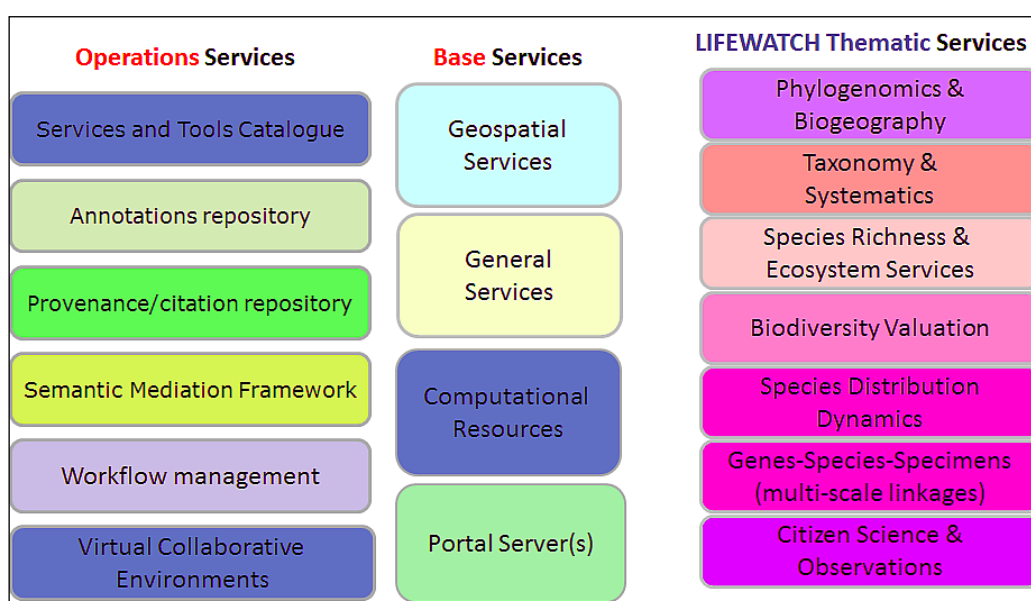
Operations Services

Services and Tools Catalogue

Annotations repository

Provenance/citation repository

Semantic Mediation Framework

Workflow management

Virtual Collaborative Environments

Base Services

Geospatial Services

General Services

Computational Resources

Portal Server(s)

LIFEWATCH Thematic Services

Phylogenomics & Biogeography

Taxonomy & Systematics

Species Richness & Ecosystem Services

Biodiversity Valuation

Species Distribution Dynamics

Genes-Species-Specimens (multi-scale linkages)

Citizen Science & Observations